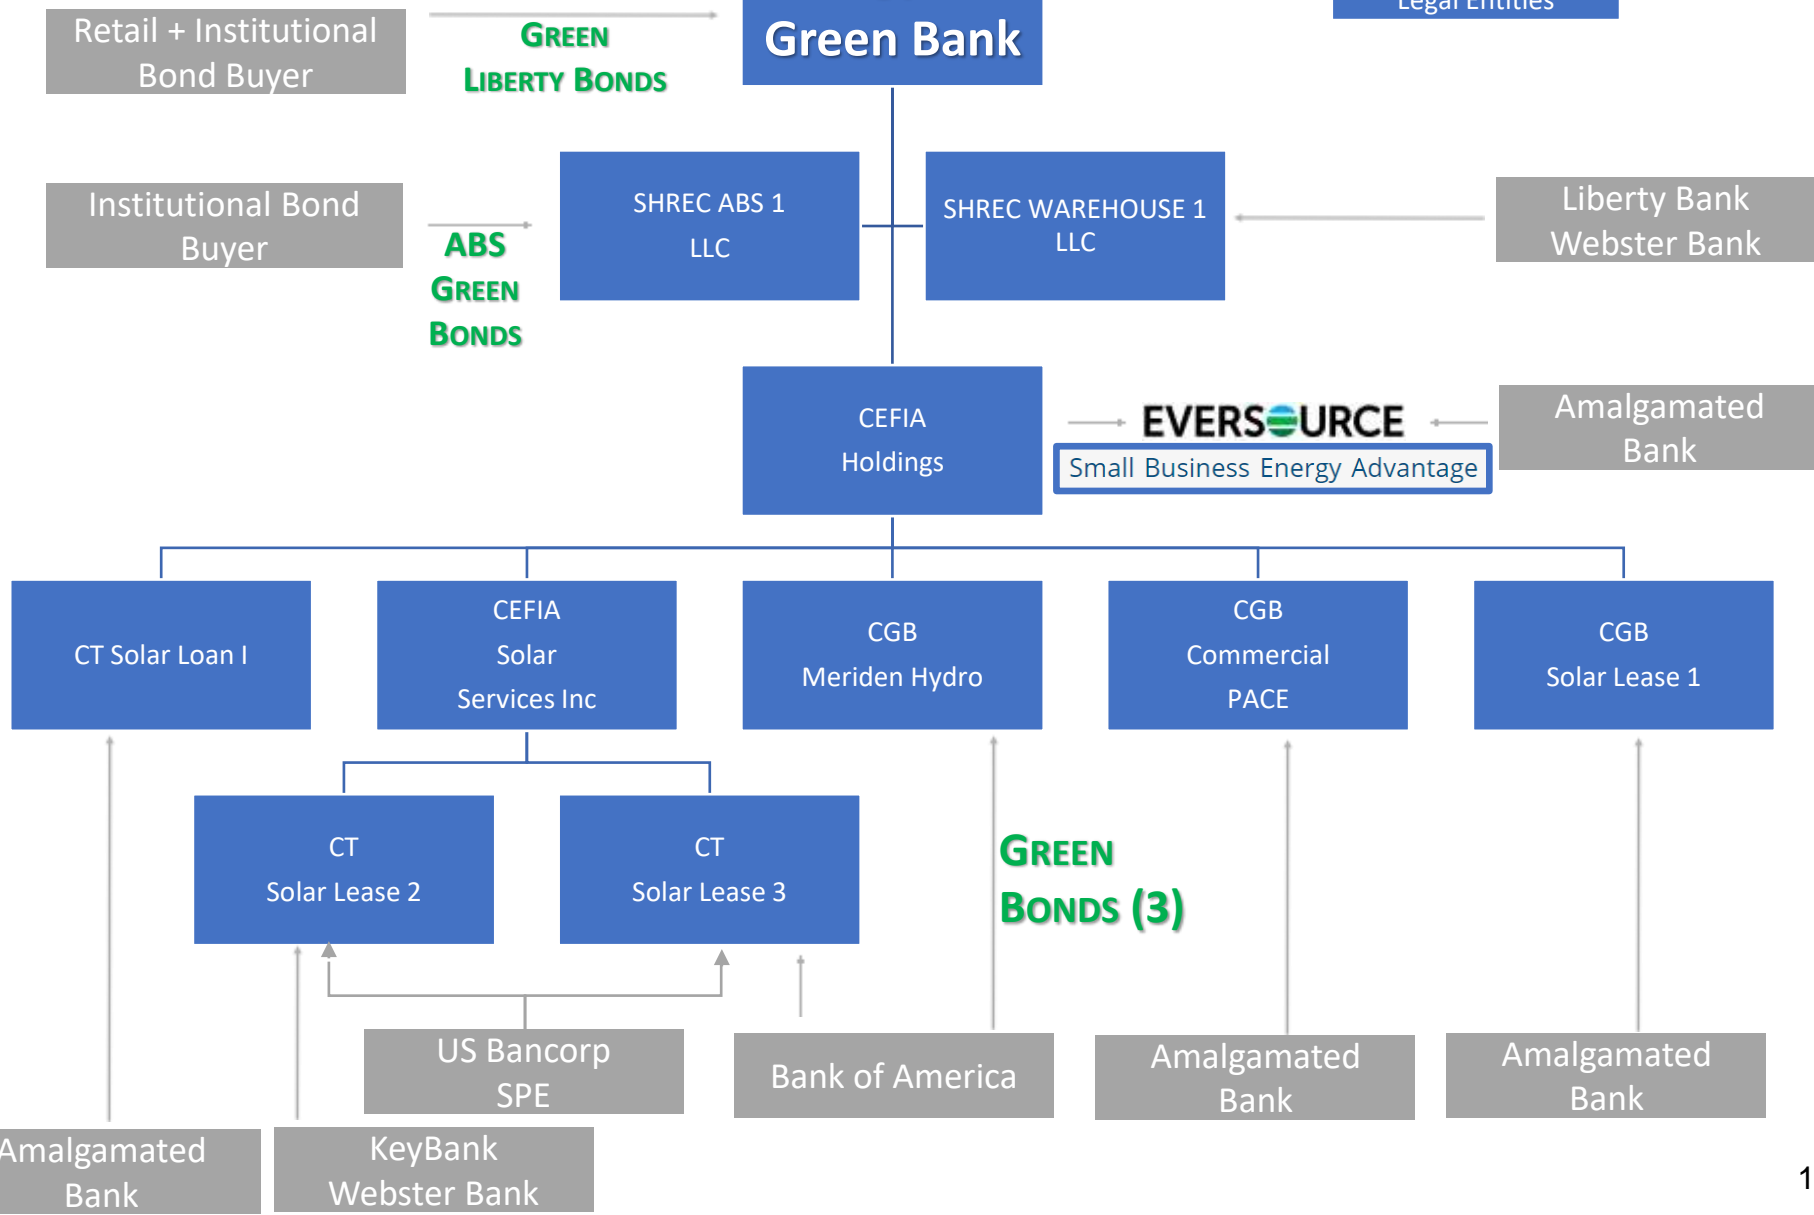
Retail + Institutional Bond Buyer

GREEN LIBERTY BONDS

Green Bank

Legal Entities

Institutional Bond Buyer

ABS GREEN BONDS

SHREC ABS 1 LLC

SHREC WAREHOUSE 1 LLC

Liberty Bank Webster Bank

CEFIA Holdings

EVERSOURCE

Small Business Energy Advantage

Amalgamated Bank

CT Solar Loan I

CEFIA Solar Services Inc

CGB Meriden Hydro

CGB Commercial PACE

CGB Solar Lease 1

CT Solar Lease 2

CT Solar Lease 3

GREEN BONDS (3)

US Bancorp SPE

Bank of America

Amalgamated Bank

Amalgamated Bank

Amalgamated Bank

KeyBank Webster Bank

1